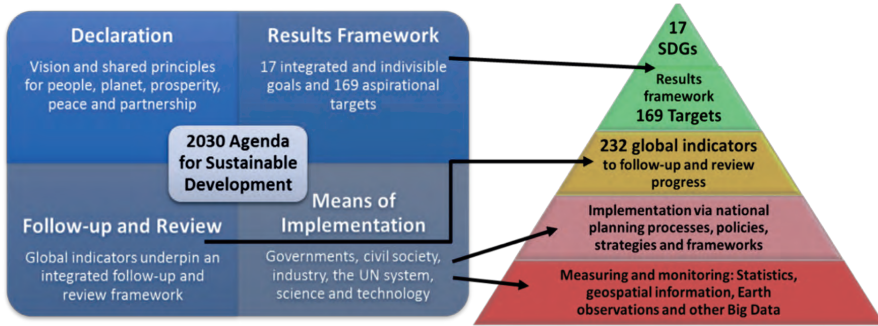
Declaration

Vision and shared principles for people, planet, prosperity, peace and partnership

Results Framework

17 integrated and indivisible goals and 169 aspirational targets

2030 Agenda for Sustainable Development

Follow-up and Review

Global indicators underpin an integrated follow-up and review framework

Means of Implementation

Governments, civil society, industry, the UN system, science and technology

17 SDGs

Results framework 169 Targets

232 global indicators to follow-up and review progress

Implementation via national planning processes, policies, strategies and frameworks

Measuring and monitoring: Statistics, geospatial information, Earth observations and other Big Data